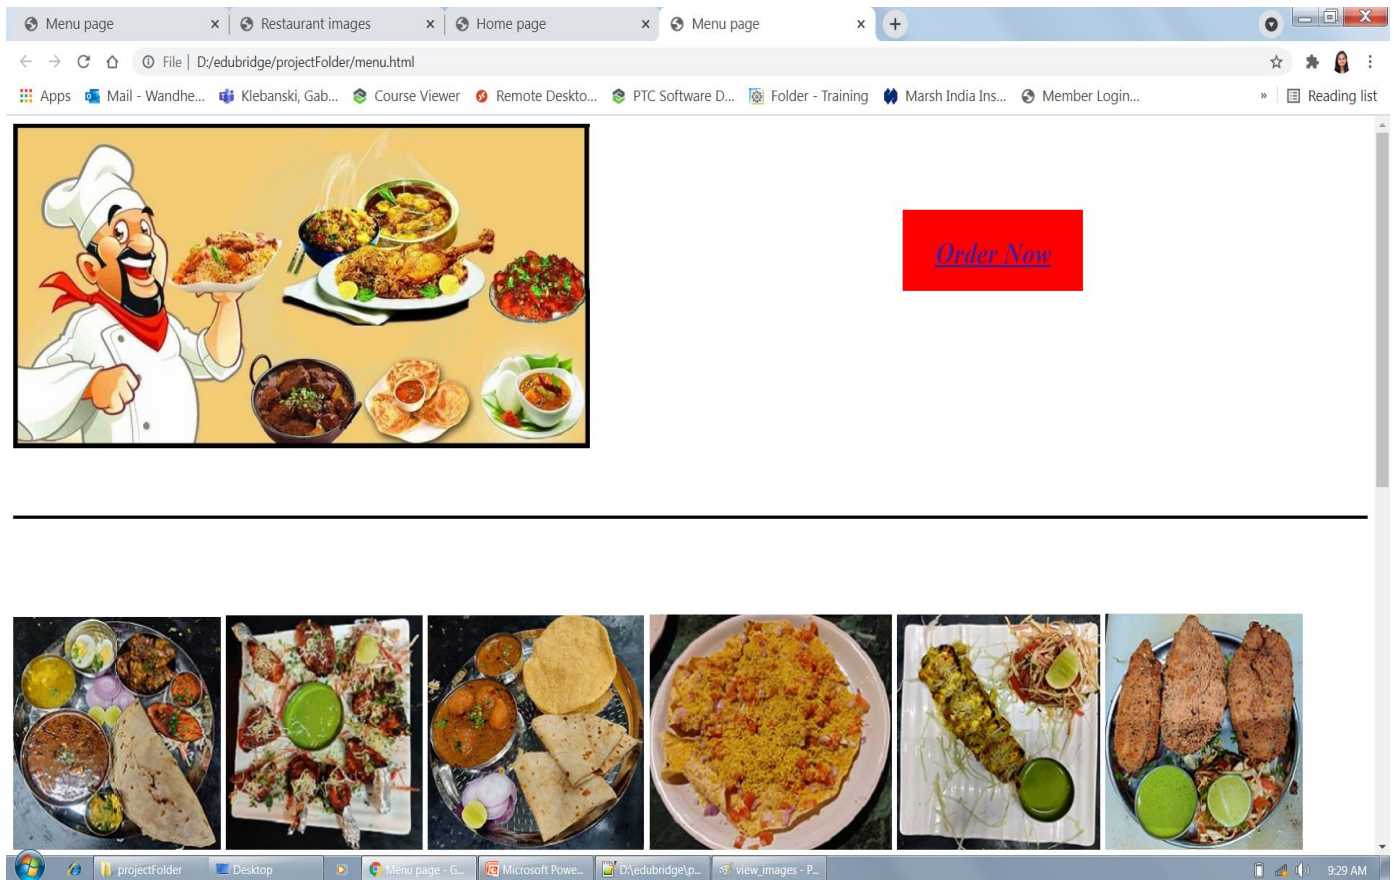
Menu page × Restaurant images × Home page × Menu page × +

File | D:/edubridge/projectFolder/menu.html

Apps Mail - Wandhe... Klebanski, Gab... Course Viewer Remote Deskto... PTC Software D... Folder - Training Marsh India Ins... Member Login... » Reading list

Order Now

projectFolder Desktop Menu page - G... Microsoft Powe... D:\edubridge\p... view_images - P... 9:29 AM